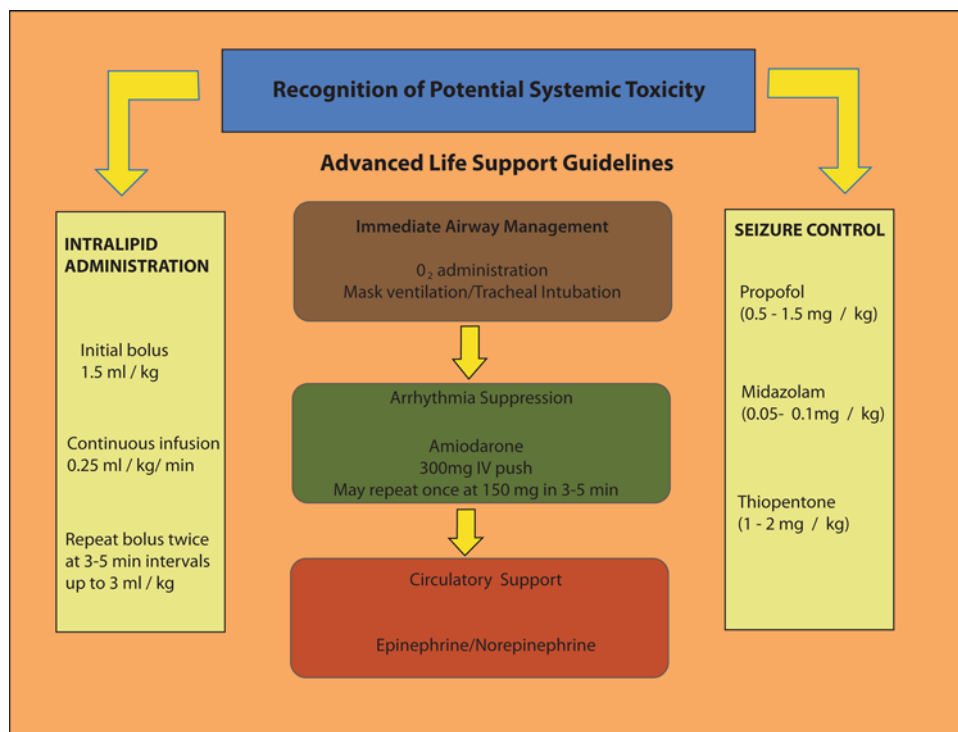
Recognition of Potential Systemic Toxicity

Advanced Life Support Guidelines

INTRALIPID ADMINISTRATION

Initial bolus 1.5 ml / kg

Continuous infusion 0.25 ml / kg/ min

Repeat bolus twice at 3-5 min intervals up to 3 ml / kg

Immediate Airway Management

$0_2$ administration
Mask ventilation/Tracheal Intubation

Arrhythmia Suppression

Amiodarone
300mg IV push
May repeat once at 150 mg in 3-5 min

Circulatory Support

Epinephrine/Norepinephrine

SEIZURE CONTROL

Propofol (0.5 - 1.5 mg / kg)

Midazolam (0.05- 0.1mg / kg)

Thiopentone (1 - 2 mg / kg)